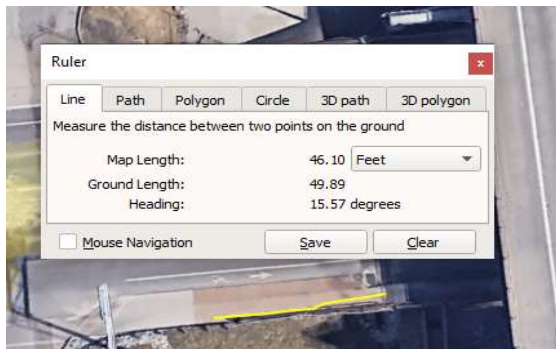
Ruler
×
Line
Path
Polygon
Circle
3D path
3D polygon
Measure the distance between two points on the ground
Map Length: 46.10 Feet
Ground Length: 49.89
Heading: 15.57 degrees
Mouse Navigation
Save
Clear